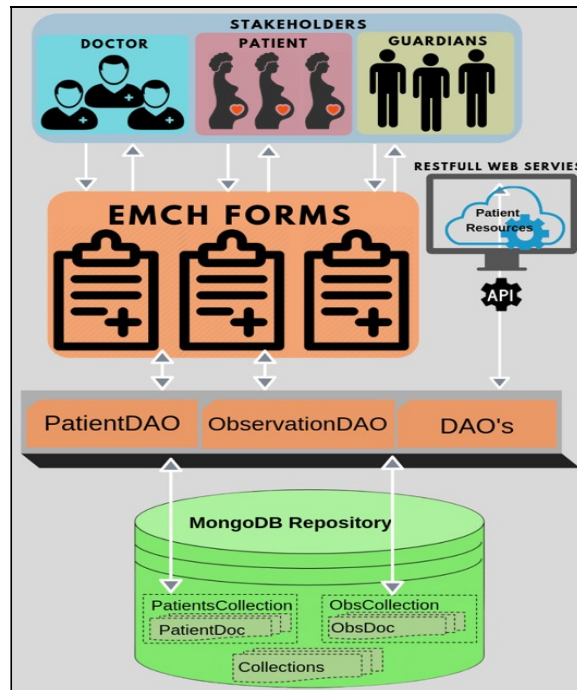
STAKEHOLDERS

DOCTOR

PATIENT

GUARDIANS

RESTFULL WEB SERVIES

Patient Resources

EMCH FORMS

API

PatientDAO

ObservationDAO

DAO's

MongoDB Repository

PatientsCollection

PatientDoc

ObsCollection

ObsDoc

Collections